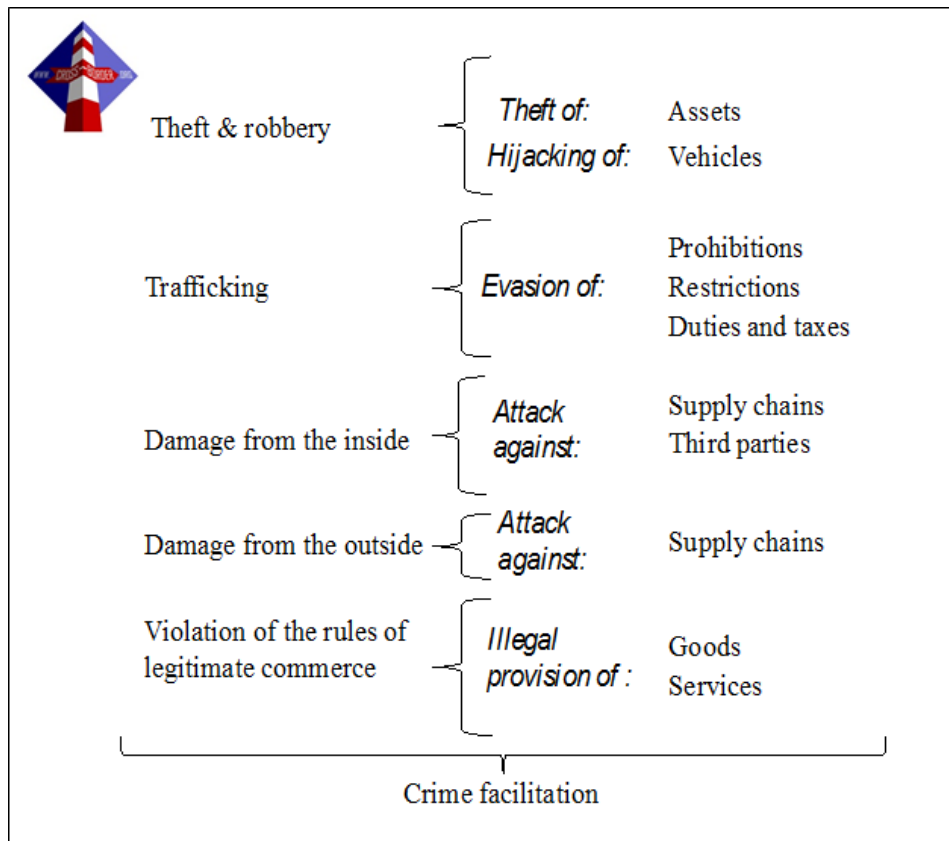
www. CROSS-BORDER .org

Theft & robbery
Theft of: Assets
Hijacking of: Vehicles

Trafficking
Evasion of: Prohibitions
Restrictions
Duties and taxes

Damage from the inside
Attack against: Supply chains
Third parties

Damage from the outside
Attack against: Supply chains

Violation of the rules of legitimate commerce
Illegal provision of : Goods
Services

Crime facilitation